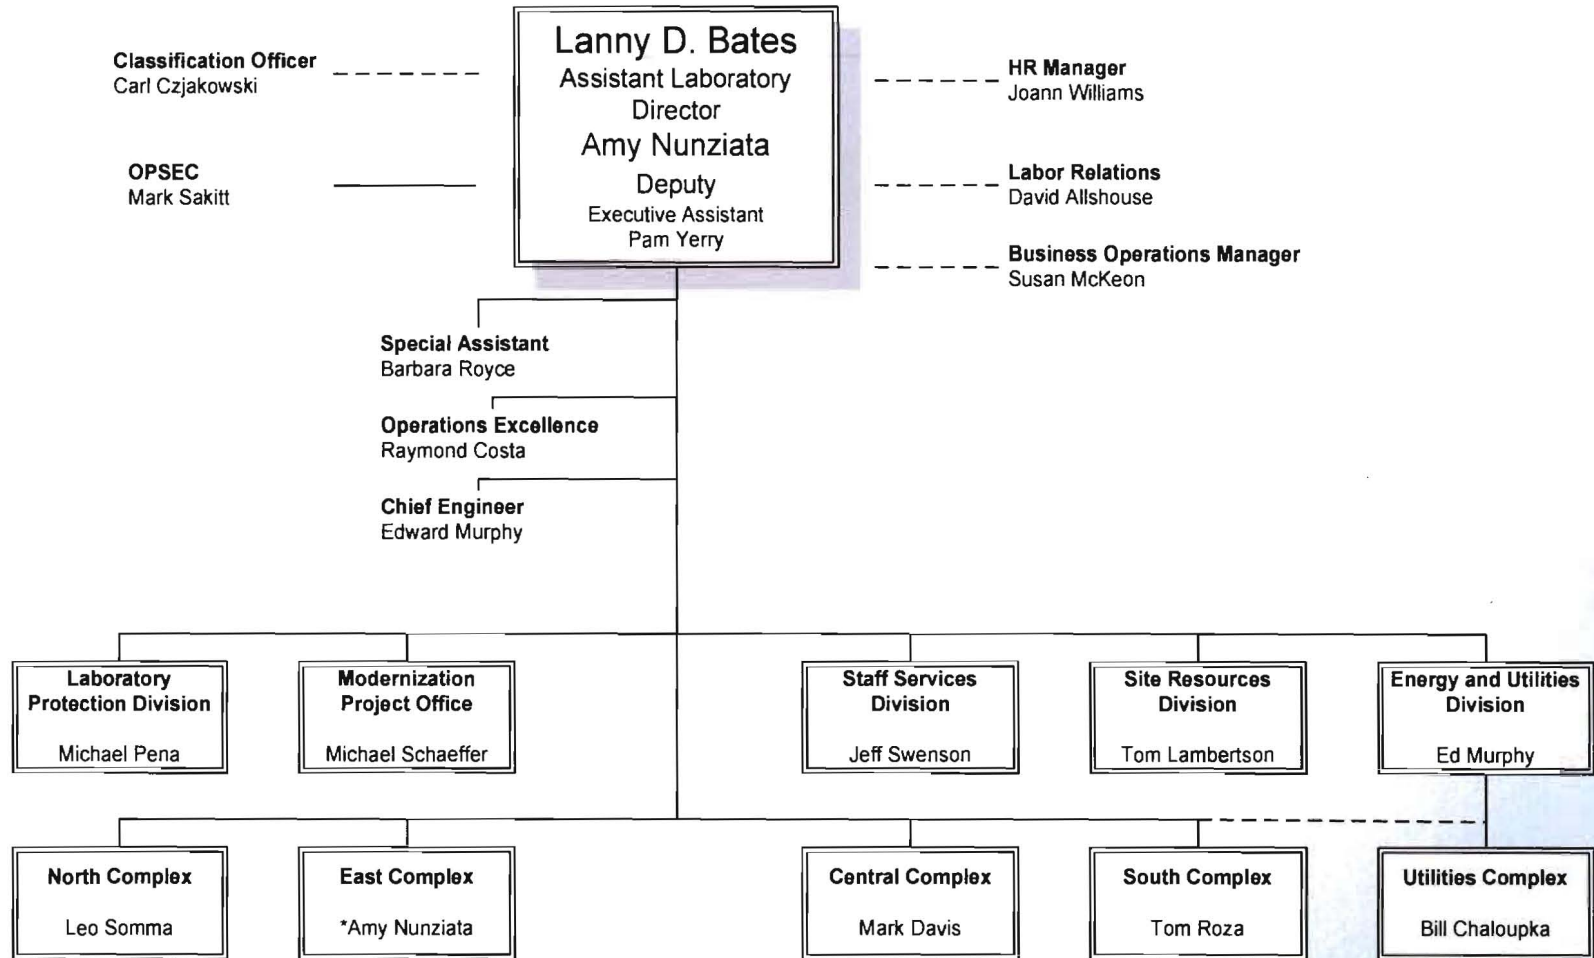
Lanny D. Bates
Assistant Laboratory Director
Amy Nunziata
Deputy
Executive Assistant
Pam Yerry

Classification Officer
Carl Czjakowski

OPSEC
Mark Sakitt

HR Manager
Joann Williams

Labor Relations
David Allshouse

Business Operations Manager
Susan McKeon

Special Assistant
Barbara Royce

Operations Excellence
Raymond Costa

Chief Engineer
Edward Murphy

Laboratory Protection Division
Michael Pena

Modernization Project Office
Michael Schaeffer

Staff Services Division
Jeff Swenson

Site Resources Division
Tom Lambertson

Energy and Utilities Division
Ed Murphy

North Complex
Leo Somma

East Complex
*Amy Nunziata

Central Complex
Mark Davis

South Complex
Tom Roza

Utilities Complex
Bill Chaloupka